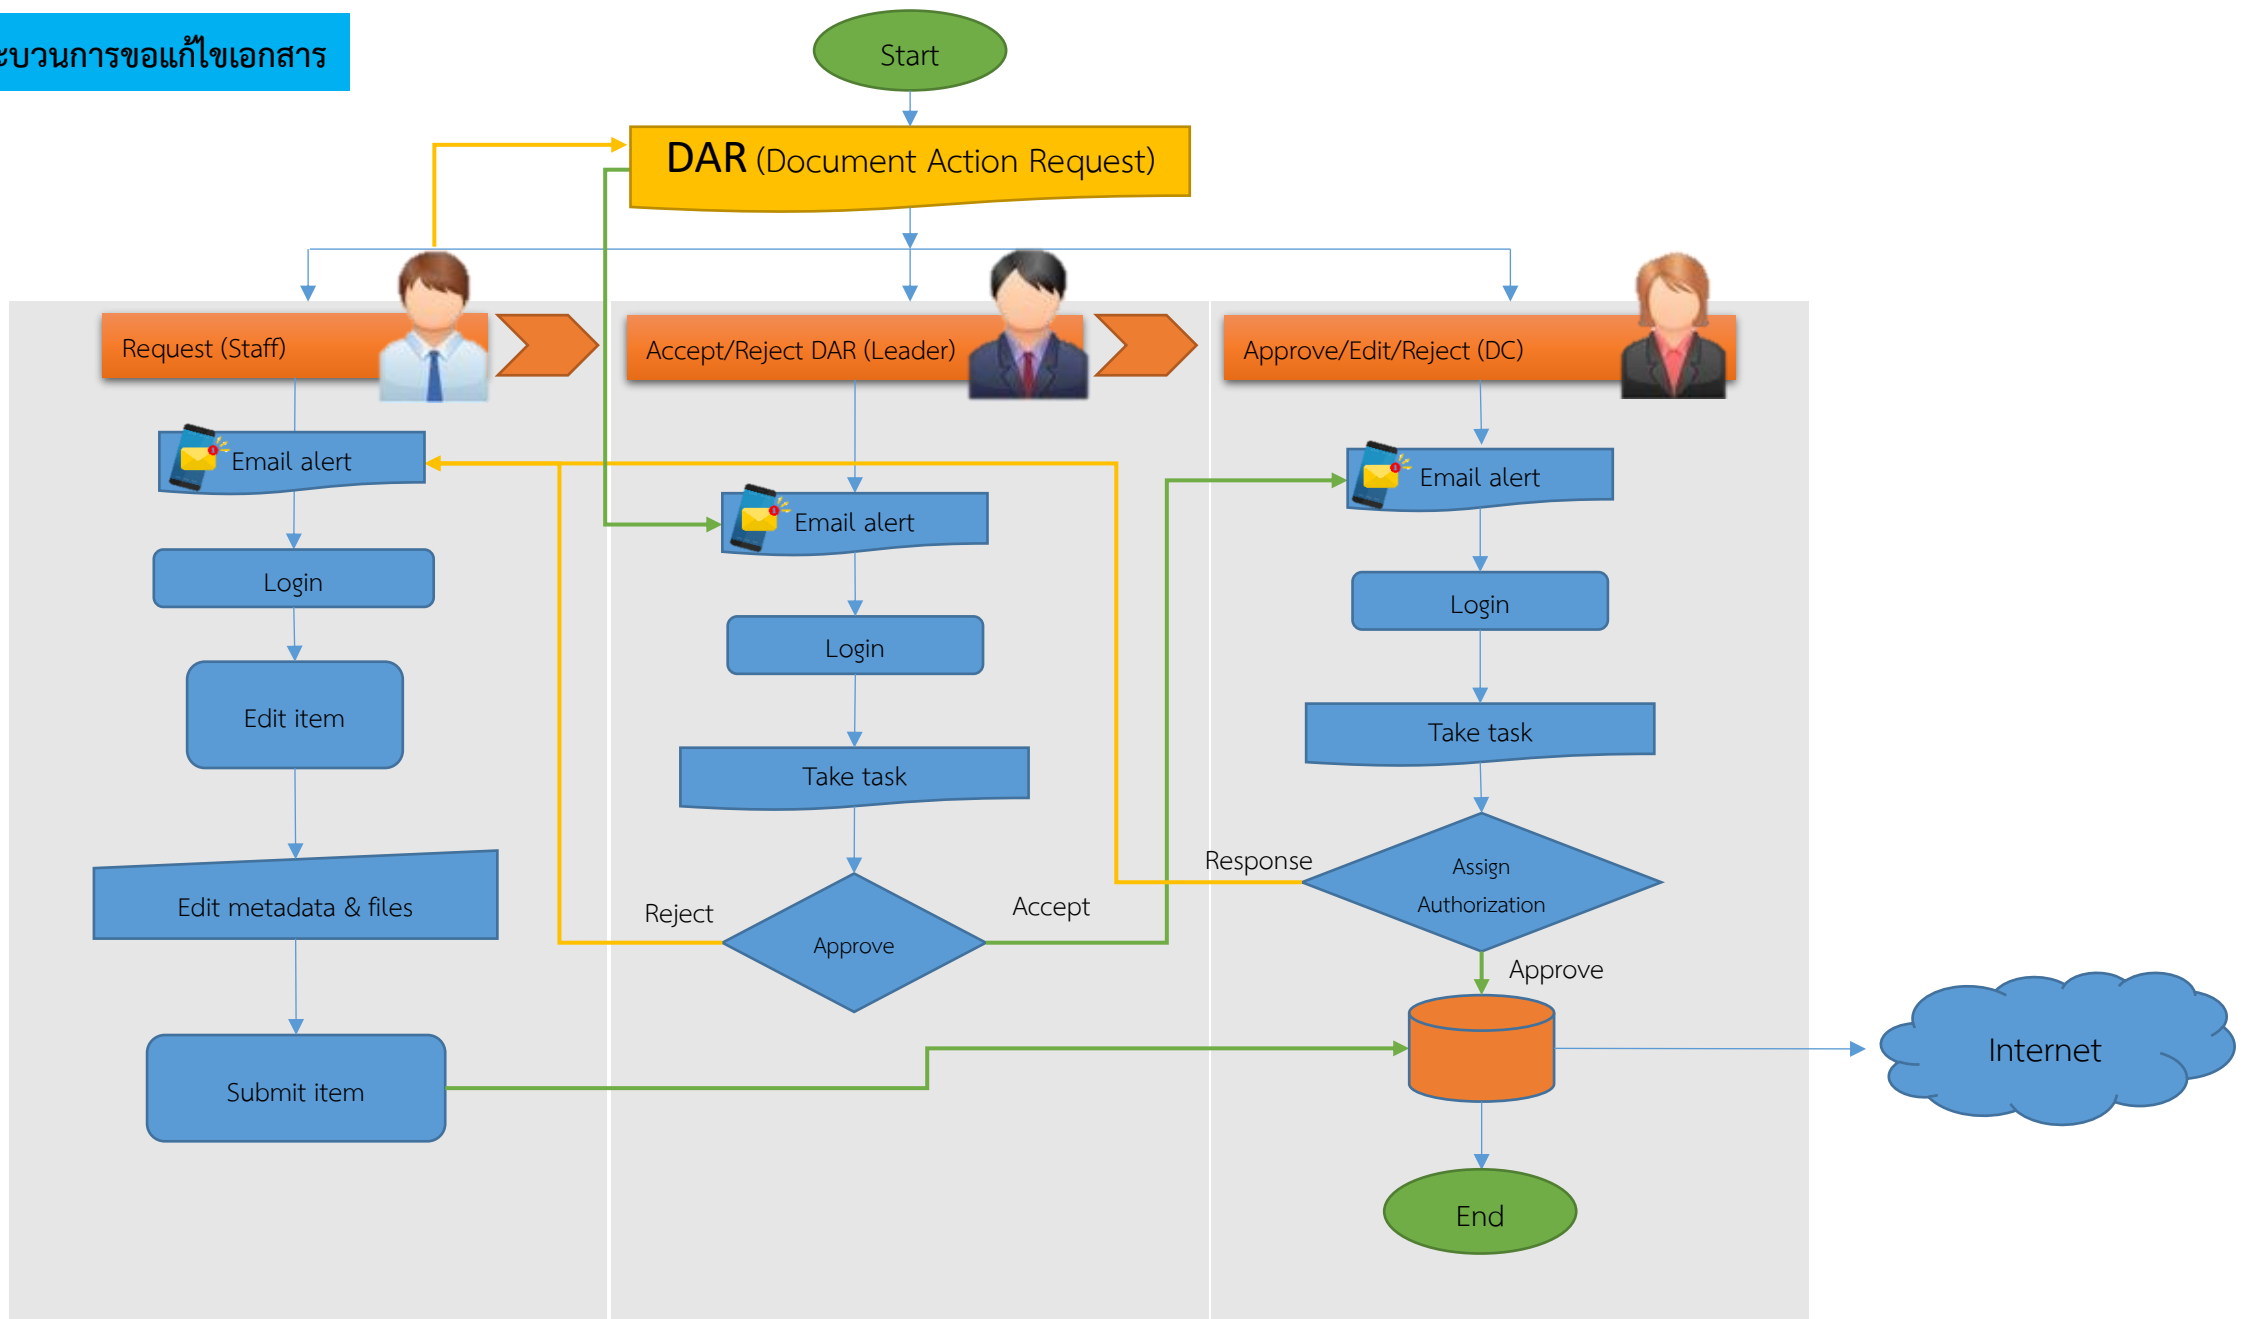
ะบวนการขอแก้ไขเอกสาร

Start

DAR (Document Action Request)

Request (Staff)

Accept/Reject DAR (Leader)

Approve/Edit/Reject (DC)

Email alert

Login

Edit item

Edit metadata & files

Submit item

Email alert

Login

Take task

Reject

Approve

Accept

Email alert

Login

Take task

Response

Assign Authorization

Approve

End

Internet